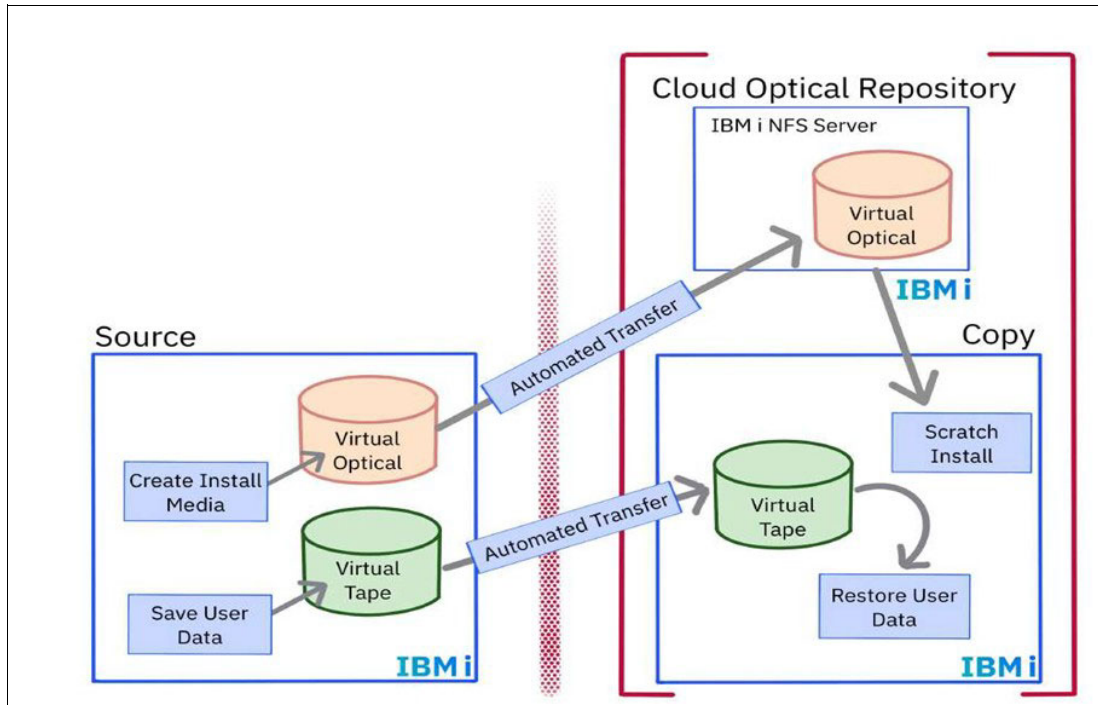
Cloud Optical Repository

IBM i NFS Server

Virtual Optical

IBM i

Source

Copy

Automated Transfer

Virtual Optical

Create Install Media

Scratch Install

Virtual Tape

Automated Transfer

Virtual Tape

Save User Data

Restore User Data

IBM i

IBM i